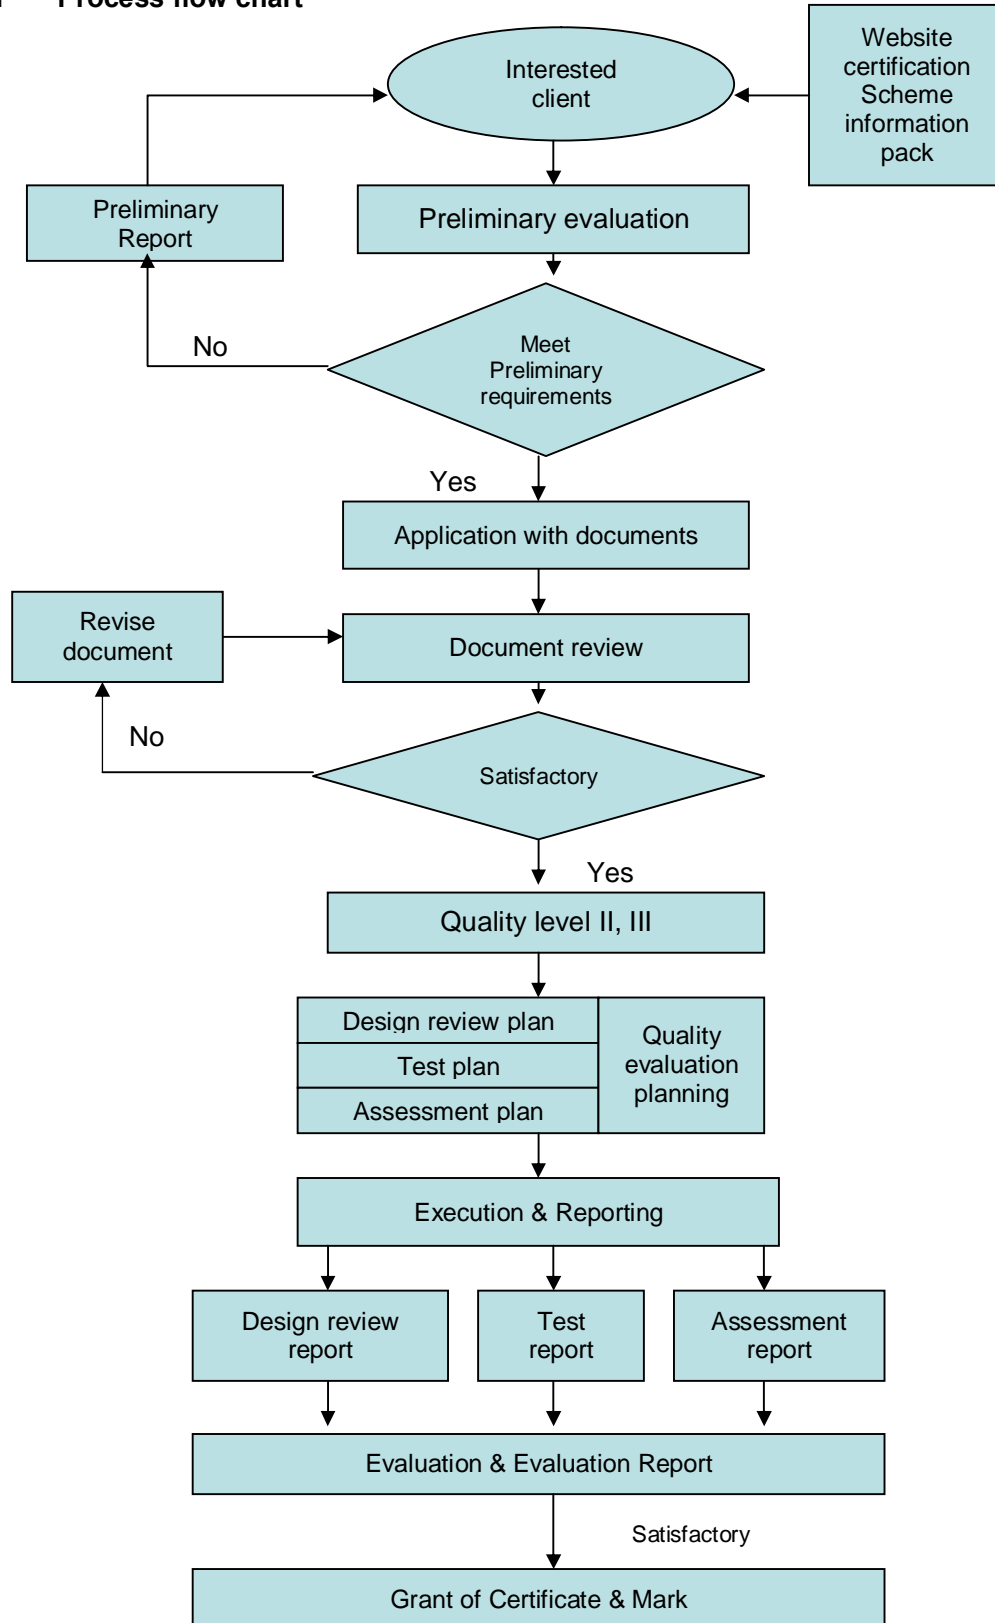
Process flow chart

Website certification Scheme information pack

Interested client

Preliminary Report

Preliminary evaluation

No

Meet Preliminary requirements

Yes

Application with documents

Revise document

Document review

No

Satisfactory

Yes

Quality level II, III

Design review plan

Test plan

Assessment plan

Quality evaluation planning

Execution & Reporting

Design review report

Test report

Assessment report

Evaluation & Evaluation Report

Satisfactory

Grant of Certificate & Mark